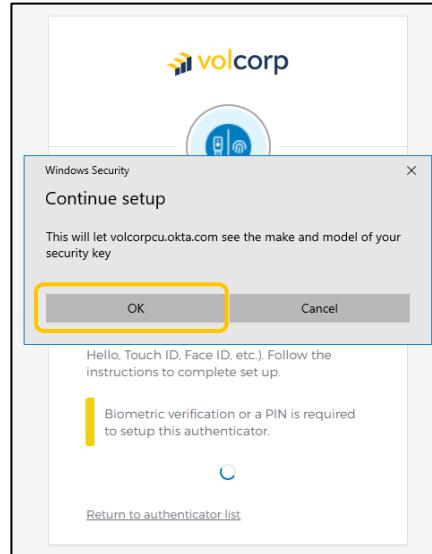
volcorp

Windows Security

×

Continue setup

This will let volcorpcu.okta.com see the make and model of your security key

OK

Cancel

Hello, Touch ID, Face ID, etc.). Follow the instructions to complete set up.

Biometric verification or a PIN is required to setup this authenticator.

Return to authenticator list